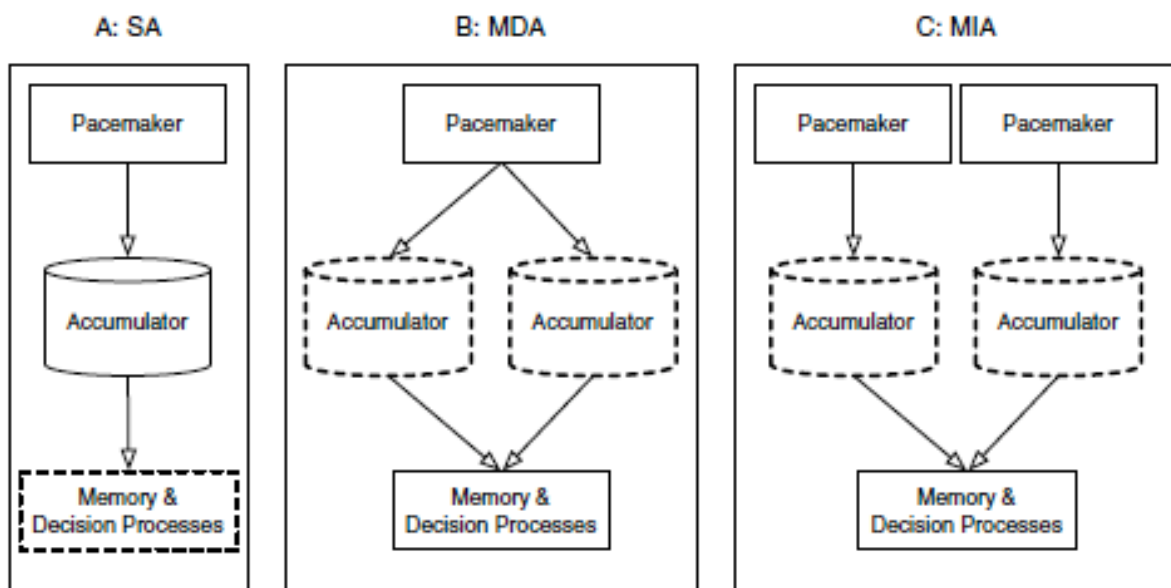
A: SA

Pacemaker

Accumulator

Memory & Decision Processes

B: MDA

Pacemaker

Accumulator

Accumulator

Memory & Decision Processes

C: MIA

Pacemaker

Pacemaker

Accumulator

Accumulator

Memory & Decision Processes